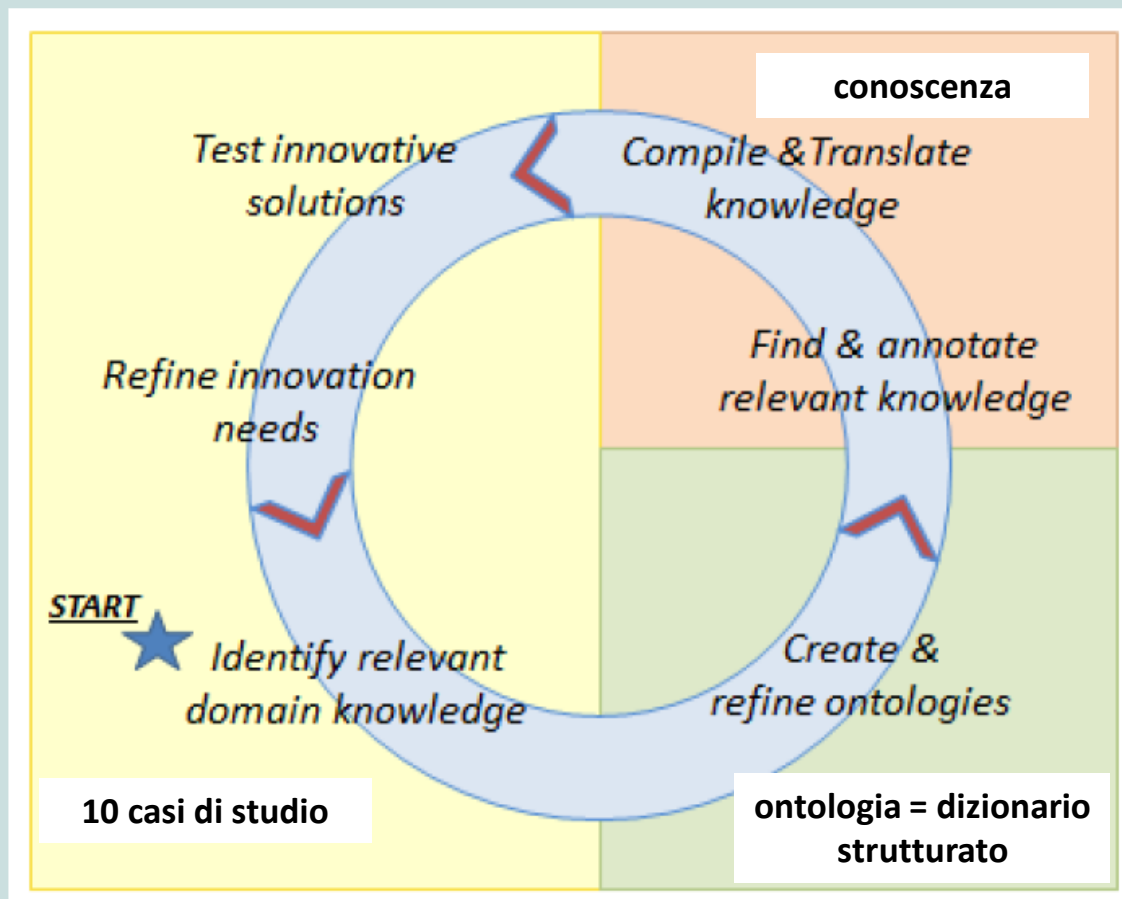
conoscenza

Test innovative solutions

Compile &Translate knowledge

Find & annotate relevant knowledge

Refine innovation needs

START

Identify relevant domain knowledge

Create & refine ontologies

10 casi di studio

ontologia = dizionario strutturato